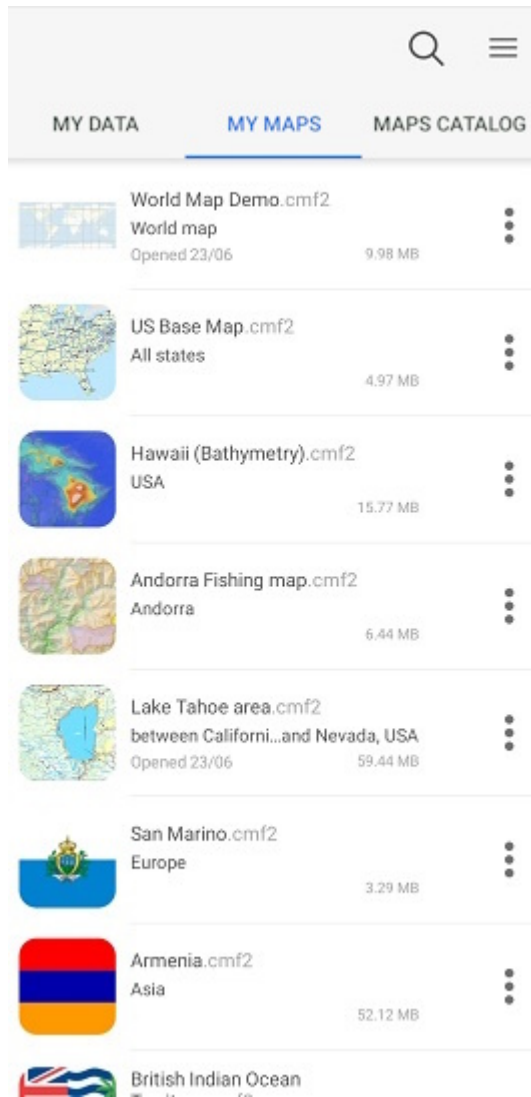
MY DATA

MY MAPS

MAPS CATALOG

World Map Demo.cmf2
World map
Opened 23/06
9.98 MB

US Base Map.cmf2
All states
4.97 MB

Hawaii (Bathymetry).cmf2
USA
15.77 MB

Andorra Fishing map.cmf2
Andorra
6.44 MB

Lake Tahoe area.cmf2
between Californi...and Nevada, USA
Opened 23/06
59.44 MB

San Marino.cmf2
Europe
3.29 MB

Armenia.cmf2
Asia
52.12 MB

British Indian Ocean
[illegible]